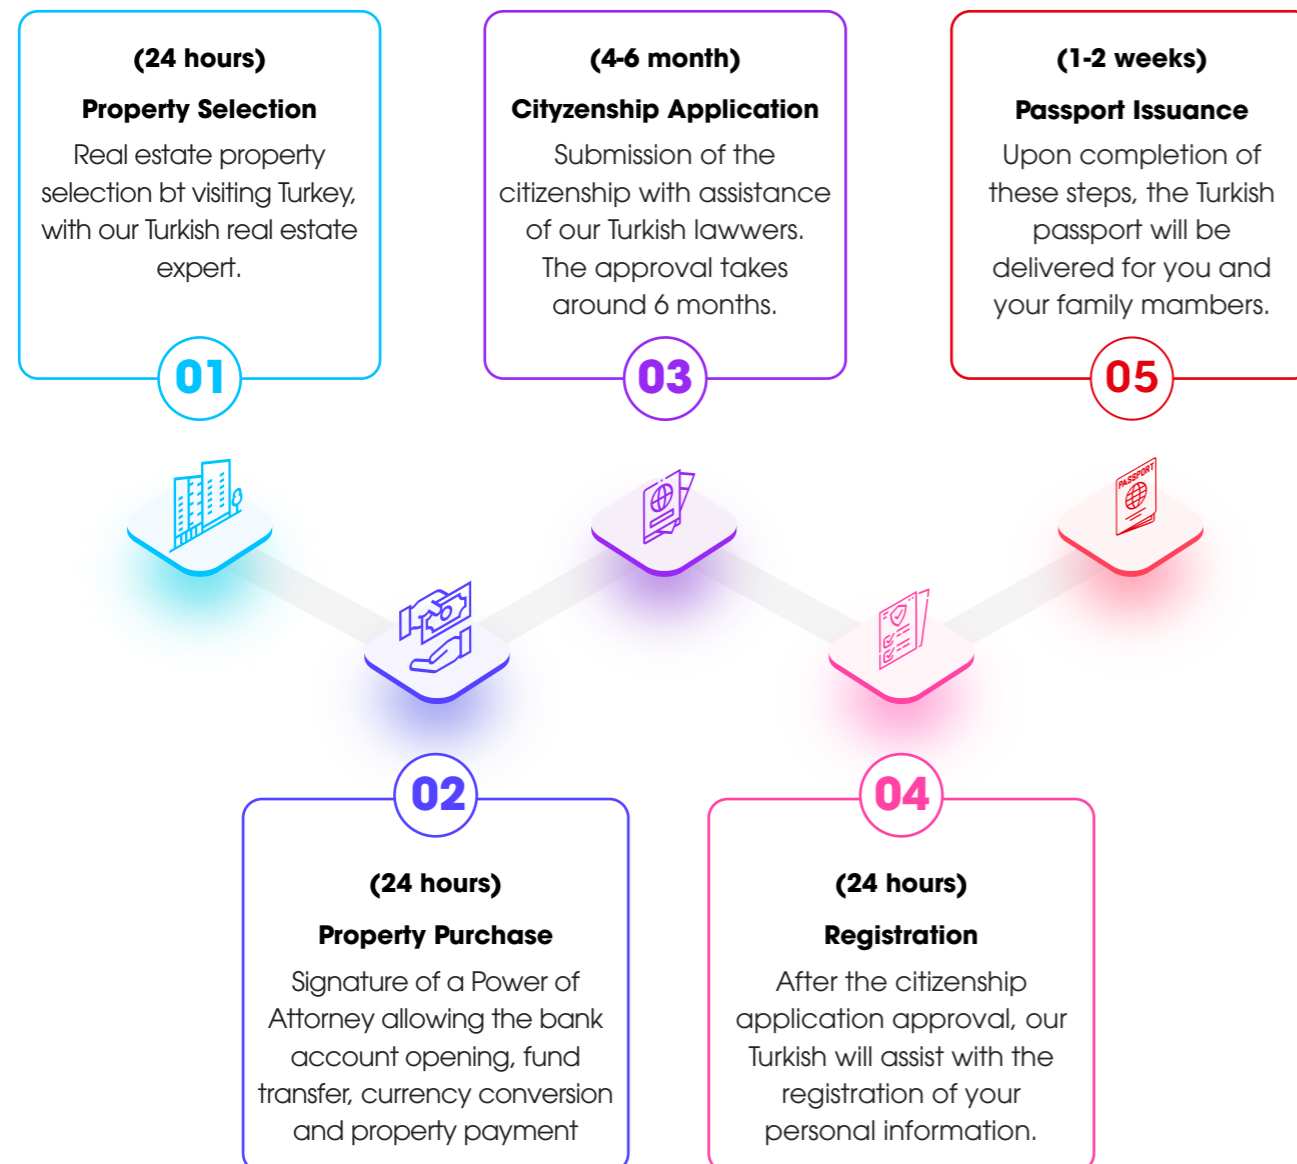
(24 hours)

Property Selection

Real estate property selection bt visiting Turkey, with our Turkish real estate expert.

01

(4-6 month)

Cityzenship Application

Submission of the citizenship with assistance of our Turkish lawwers. The approval takes around 6 months.

03

(1-2 weeks)

Passport Issuance

Upon completion of these steps, the Turkish passport will be delivered for you and your family mambers.

05

PASSPORT

02

(24 hours)

Property Purchase

Signature of a Power of Attorney allowing the bank account opening, fund transfer, currency conversion and property payment

04

(24 hours)

Registration

After the citizenship application approval, our Turkish will assist with the registration of your personal information.